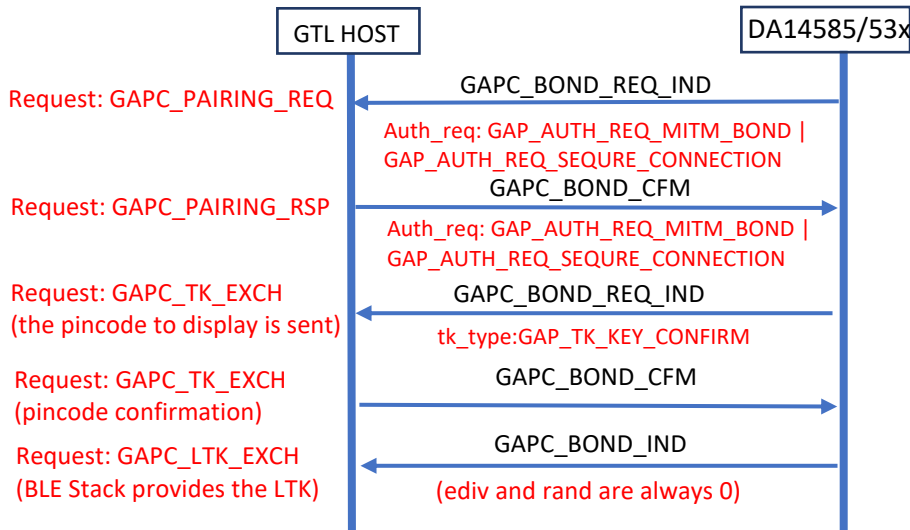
GTL HOST

DA14585/53x

Request: GAPC_PAIRING_REQ

GAPC_BOND_REQ_IND

Auth_req: GAP_AUTH_REQ_MITM_BOND | GAP_AUTH_REQ_SEQURE_CONNECTION

Request: GAPC_PAIRING_RSP

GAPC_BOND_CFM

Auth_req: GAP_AUTH_REQ_MITM_BOND | GAP_AUTH_REQ_SEQURE_CONNECTION

Request: GAPC_TK_EXCH
(the pincode to display is sent)

GAPC_BOND_REQ_IND

tk_type:GAP_TK_KEY_CONFIRM

Request: GAPC_TK_EXCH
(pincode confirmation)

GAPC_BOND_CFM

Request: GAPC_LTK_EXCH
(BLE Stack provides the LTK)

GAPC_BOND_IND

(ediv and rand are always 0)